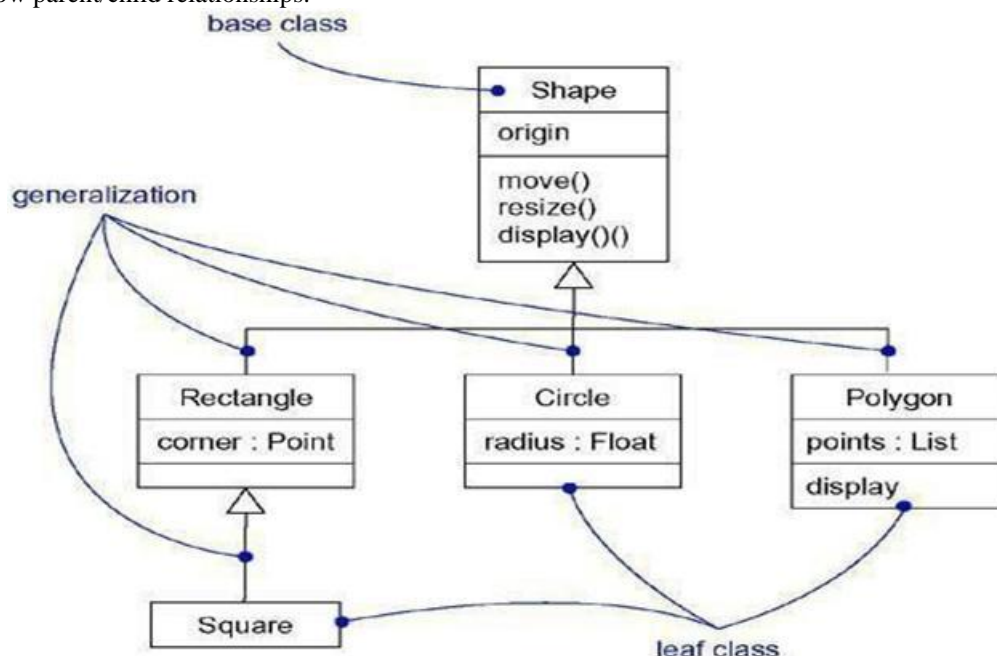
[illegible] parent/child relationships.

base class

Shape

origin

move()
resize()
display()()

generalization

Rectangle

corner : Point

Circle

radius : Float

Polygon

points : List

display

Square

leaf class